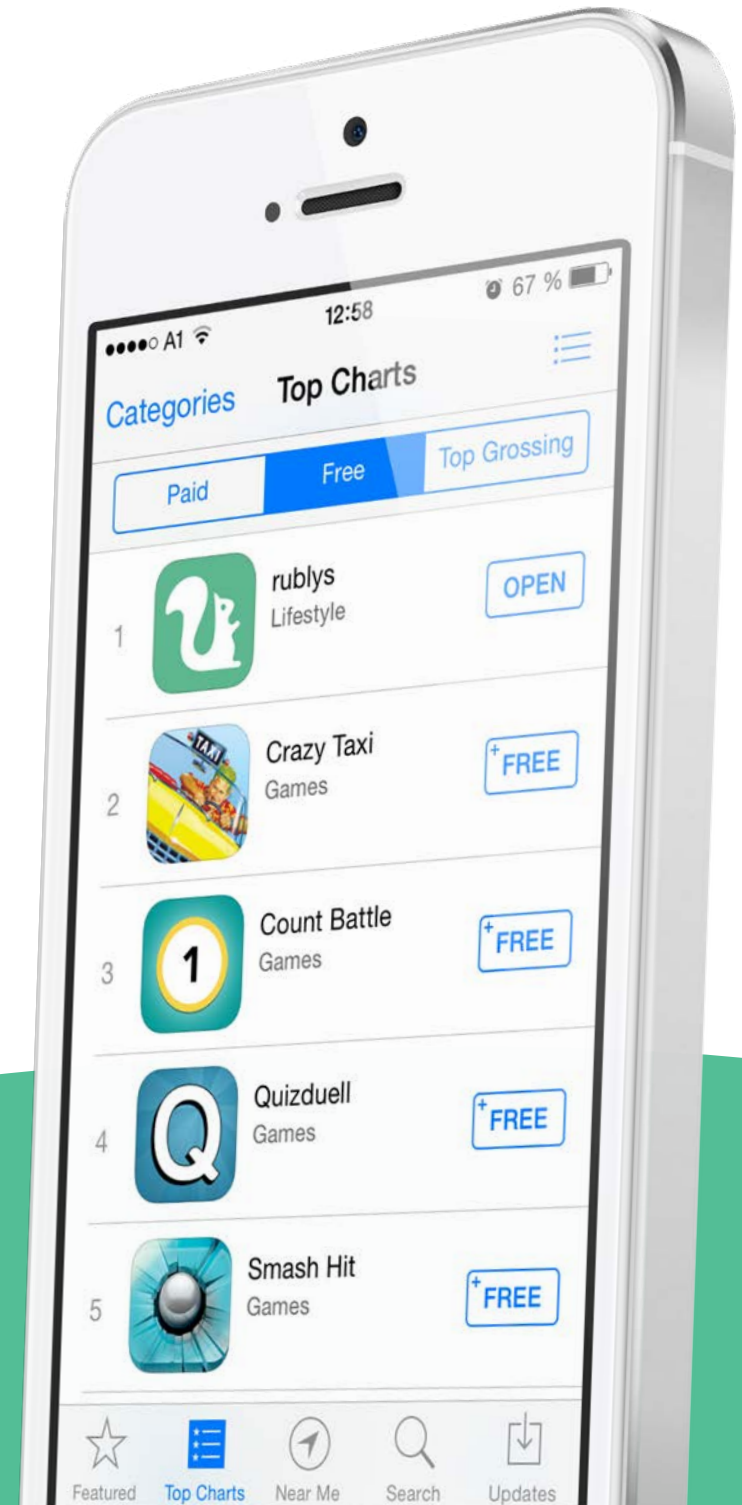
●●●●○ A1 12:58 67 %

Categories Top Charts

Paid Free Top Grossing

1 rublys Lifestyle OPEN

2 Crazy Taxi Games FREE

3 Count Battle Games FREE

4 Quizduell Games FREE

5 Smash Hit Games FREE

Featured Top Charts Near Me Search Updates